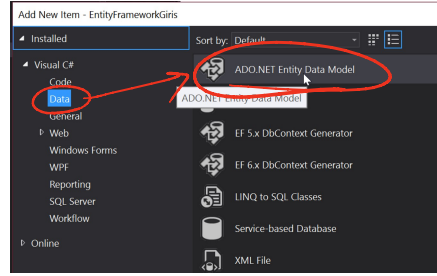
Add New Item - EntityFrameworkGiris

◢ Installed

◢ Visual C#
Code
Data
General
▷ Web
Windows Forms
WPF
Reporting
SQL Server
Workflow

▷ Online

Sort by: Default

ADO.NET Entity Data Model
ADO.NET Entity Data Model
EF 5.x DbContext Generator
EF 6.x DbContext Generator
LINQ to SQL Classes
Service-based Database
XML File